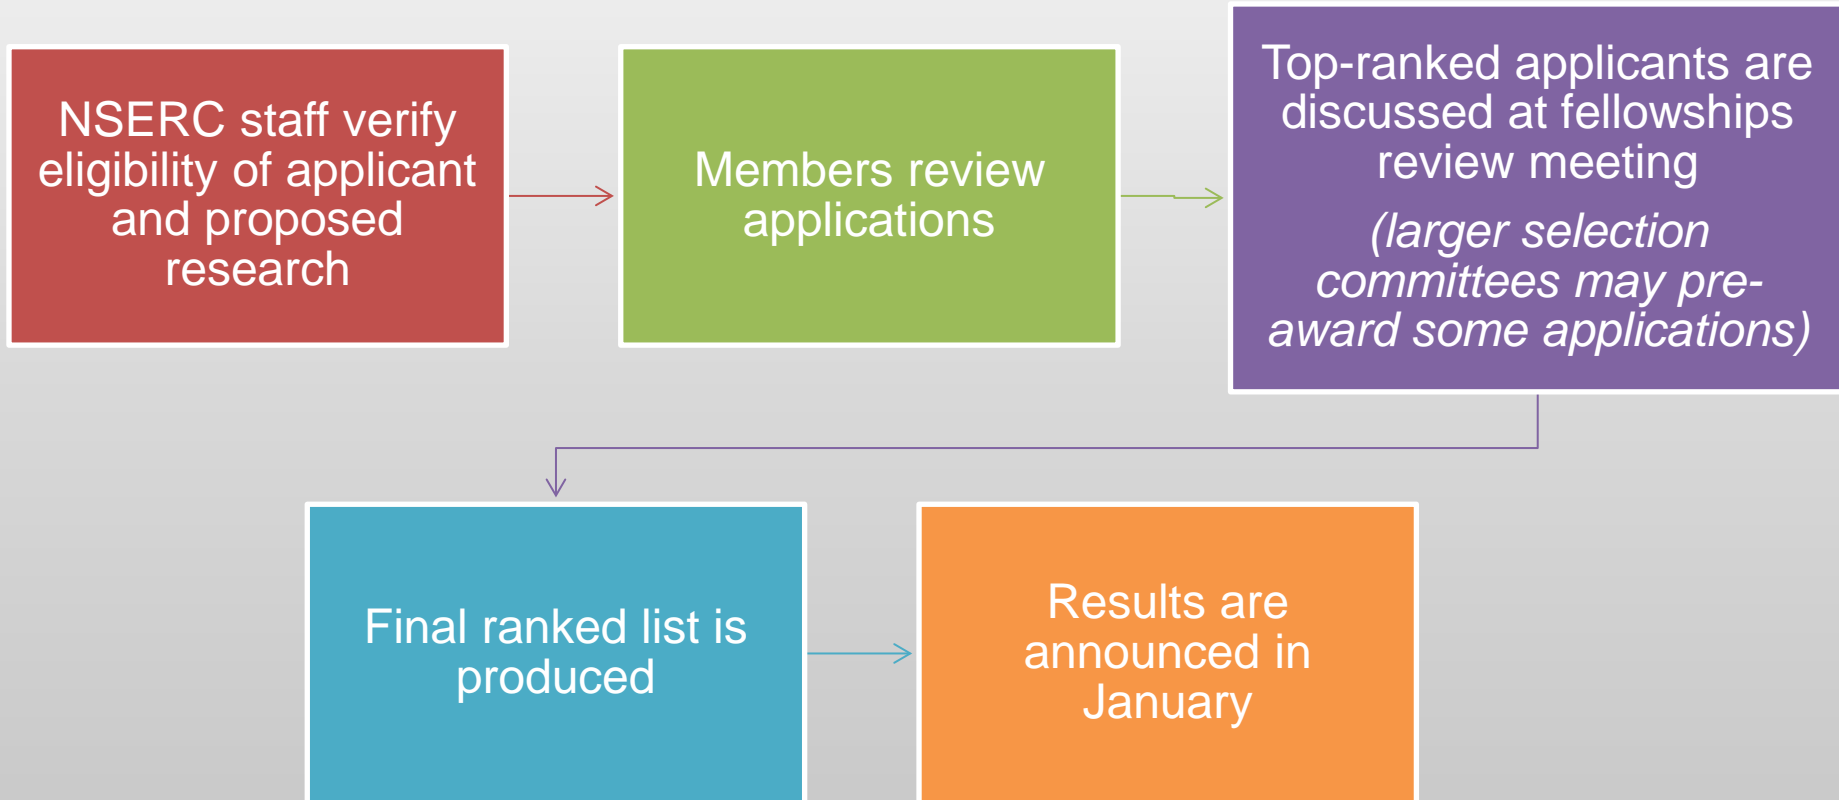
NSERC staff verify eligibility of applicant and proposed research

Members review applications

Top-ranked applicants are discussed at fellowships review meeting

(larger selection committees may pre-award some applications)

Final ranked list is produced

Results are announced in January